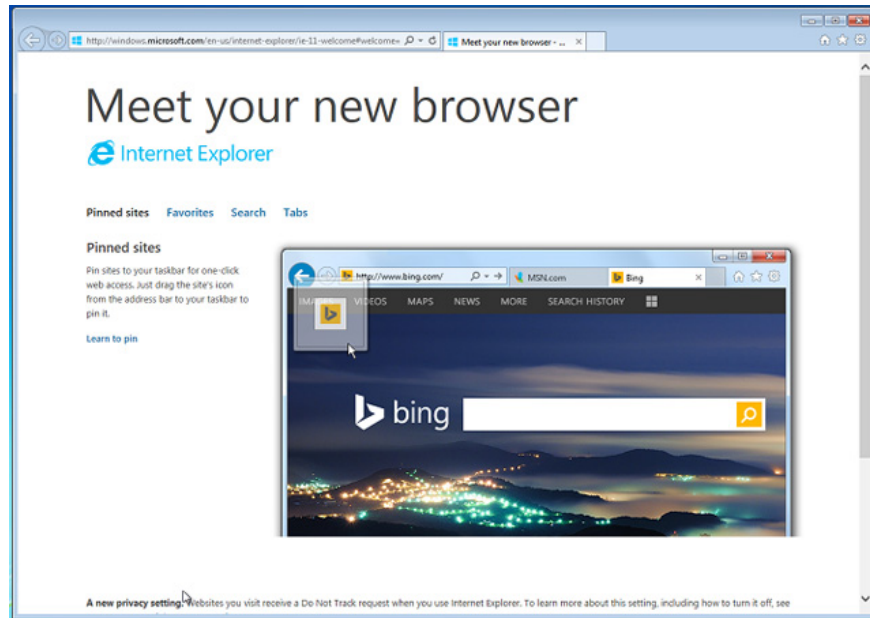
http://windows.microsoft.com/en-us/internet-explorer/ie-11-welcome#welcome=

Meet your new browser - ...

Meet your new browser

Internet Explorer

Pinned sites Favorites Search Tabs

Pinned sites

Pin sites to your taskbar for one-click web access. Just drag the site's icon from the address bar to your taskbar to pin it.

Learn to pin

http://www.bing.com/

MSN.com

Bing

IMAGES VIDEOS MAPS NEWS MORE SEARCH HISTORY

bing

A new privacy setting. Websites you visit receive a Do Not Track request when you use Internet Explorer. To learn more about this setting, including how to turn it off, see